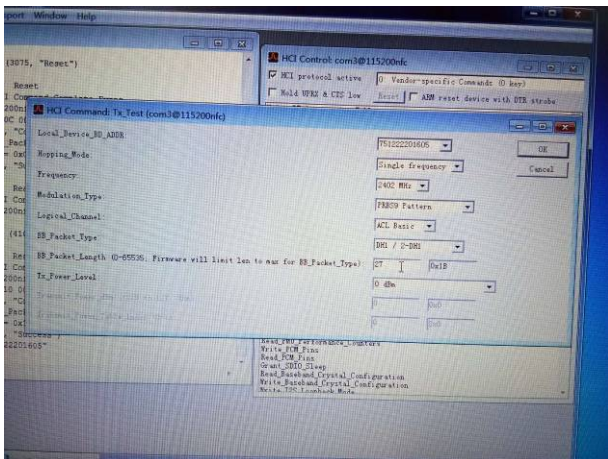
Export Window Help

(3075, "Reset")

Reset

HCI Control: com3@115200nfc

HCI protocol active
0 Vendor-specific Commands (0 key)

Hold WPBX & CTS low
Reset
ARM reset device with DTR strobe

HCI Command: Tx_Test (com3@115200nfc)

Local_Device_BD_ADDR
751222201605

OK

Hopping_Mode
Single frequency

Cancel

Frequency
2402 MHz

Modulation_Type
PRBS9 Pattern

Logical_Channel
ACL Basic

BB_Packet_Type
DH1 / 2-DH1

BB_Packet_Length (0-65535. Firmware will limit len to max for BB_Packet_Type)
27
0x1B

Tx_Power_Level
0 dBm

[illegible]
0
0x0

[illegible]
0
0x0

22201605"

Read_PHY_Performance_Counters
Write_PCM_Pins
Read_PCM_Pins
Grant_SDIO_Sleep
Read_Baseband_Crystal_Configuration
Write_Baseband_Crystal_Configuration
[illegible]